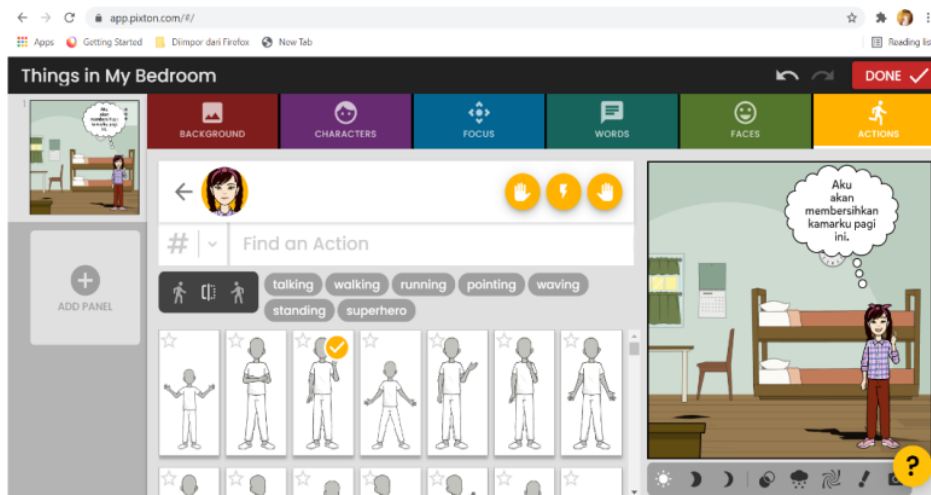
app.pixton.com/#/

Apps Getting Started Diimpor dari Firefox New Tab Reading lis

Things in My Bedroom

DONE

1

BACKGROUND CHARACTERS FOCUS WORDS FACES ACTIONS

#

Find an Action

talking walking running pointing waving standing superhero

ADD PANEL

Aku akan membersihkan kamarku pagi ini.

?